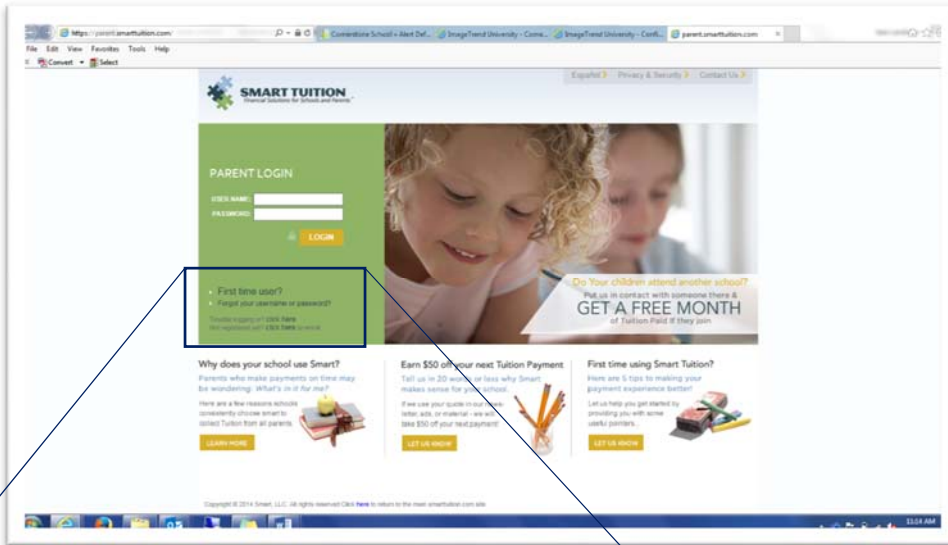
https://parent.smarttuition.com/
Cornerstone School » Alert Def...
ImageTrend University - Conne...
ImageTrend University - Confi...
parent.smarttuition.com

File Edit View Favorites Tools Help
Convert Select

SMART TUITION
Financial Solutions for Schools and Parents

Español Privacy & Security Contact Us

PARENT LOGIN
USER NAME:
PASSWORD:
LOGIN

First time user?
Forgot your username or password?
Trouble logging in? Click here
Not registered yet? Click here to enroll

Do Your children attend another school?
Put us in contact with someone there &
GET A FREE MONTH
of Tuition Paid if they join

Why does your school use Smart?
Parents who make payments on time may be wondering: What's in it for me?
Here are a few reasons schools consistently choose Smart to collect Tuition from all parents.
LEARN MORE

Earn $50 off your next Tuition Payment
Tell us in 20 words or less why Smart makes sense for your school.
If we use your quote in our newsletter, ads, or material - we will take $50 off your next payment!
LET US KNOW

First time using Smart Tuition?
Here are 5 tips to making your payment experience better!
Let us help you get started by providing you with some useful pointers.
LET US KNOW

Copyright © 2014 Smart, LLC. All rights reserved Click here to return to the main smarttuition.com site

11:14 AM